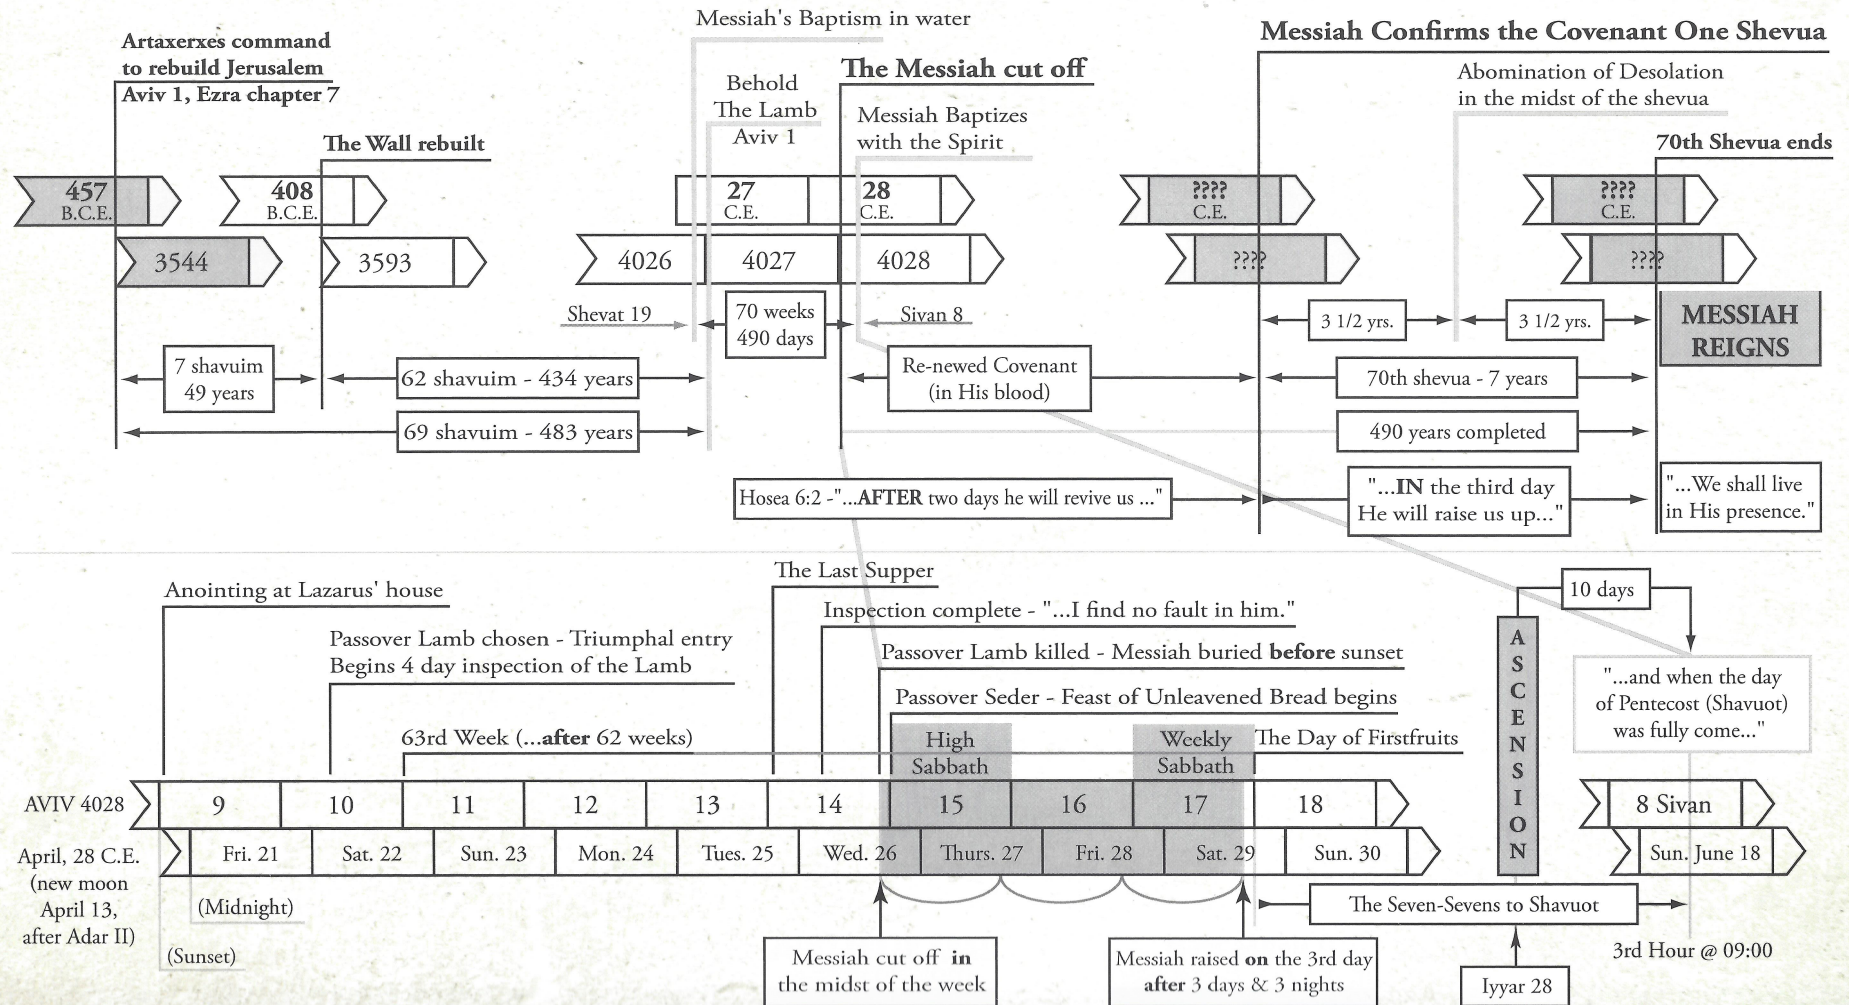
Messiah's Baptism in water

Artaxerxes command to rebuild Jerusalem Aviv 1, Ezra chapter 7

Behold The Lamb Aviv 1

The Messiah cut off

Messiah Confirms the Covenant One Shevua

Abomination of Desolation in the midst of the shevua

Messiah Baptizes with the Spirit

The Wall rebuilt

70th Shevua ends

457 B.C.E.

408 B.C.E.

27 C.E.

28 C.E.

???? C.E.

???? C.E.

3544

3593

4026

4027

4028

????

????

Shevat 19

70 weeks 490 days

Sivan 8

3 1/2 yrs.

3 1/2 yrs.

MESSIAH REIGNS

7 shavuim 49 years

62 shavuim - 434 years

Re-newed Covenant (in His blood)

70th shevua - 7 years

69 shavuim - 483 years

490 years completed

Hosea 6:2 -"...AFTER two days he will revive us ..."

"...IN the third day He will raise us up..."

"...We shall live in His presence."

The Last Supper

Anointing at Lazarus' house

Inspection complete - "...I find no fault in him."

10 days

Passover Lamb chosen - Triumphal entry Begins 4 day inspection of the Lamb

Passover Lamb killed - Messiah buried before sunset

"...and when the day of Pentecost (Shavuot) was fully come..."

Passover Seder - Feast of Unleavened Bread begins

ASCENSION

63rd Week (...after 62 weeks)

High Sabbath

Weekly Sabbath

The Day of Firstfruits

AVIV 4028

| 9 | 10 | 11 | 12 | 13 | 14 | 15 | 16 | 17 | 18 |
|---|---|---|---|---|---|---|---|---|---|

8 Sivan

April, 28 C.E. (new moon April 13, after Adar II)

| Fri. 21 | Sat. 22 | Sun. 23 | Mon. 24 | Tues. 25 | Wed. 26 | Thurs. 27 | Fri. 28 | Sat. 29 | Sun. 30 |
|---|---|---|---|---|---|---|---|---|---|

Sun. June 18

(Midnight)

(Sunset)

The Seven-Sevens to Shavuot

3rd Hour @ 09:00

Messiah cut off in the midst of the week

Messiah raised on the 3rd day after 3 days & 3 nights

Iyyar 28